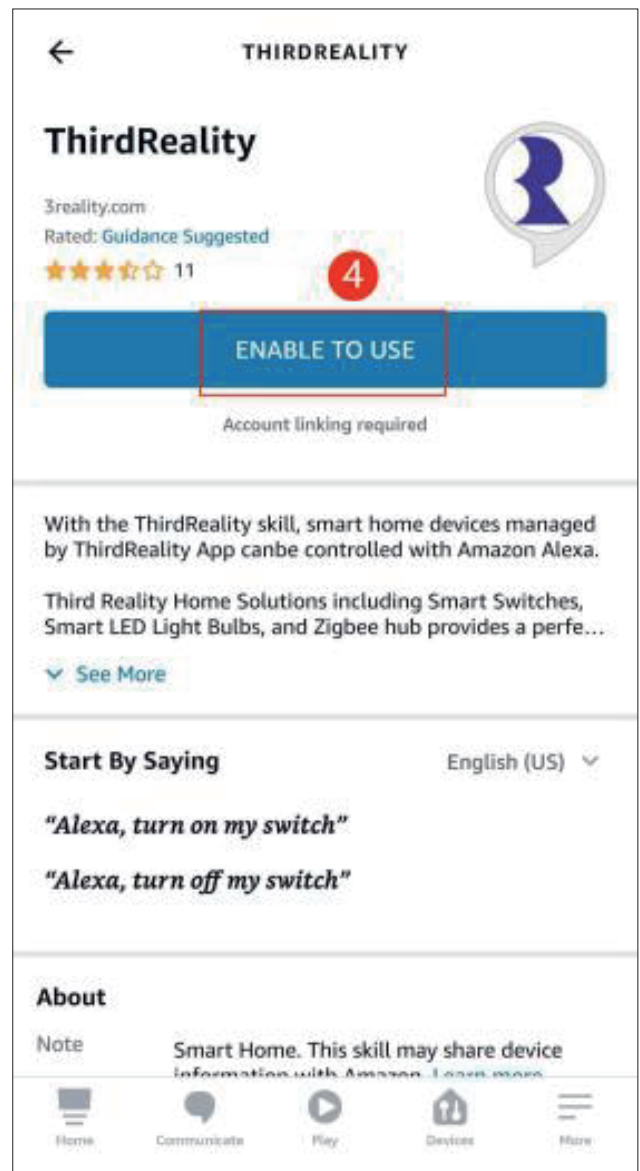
←
THIRDREALITY

ThirdReality

3reality.com
Rated: Guidance Suggested
11

4

ENABLE TO USE

Account linking required

With the ThirdReality skill, smart home devices managed by ThirdReality App canbe controlled with Amazon Alexa.

Third Reality Home Solutions including Smart Switches, Smart LED Light Bulbs, and Zigbee hub provides a perfe...

See More

Start By Saying
English (US)

"Alexa, turn on my switch"

"Alexa, turn off my switch"

About

Note
Smart Home. This skill may share device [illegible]

Home
Communicate
Play
Devices
More